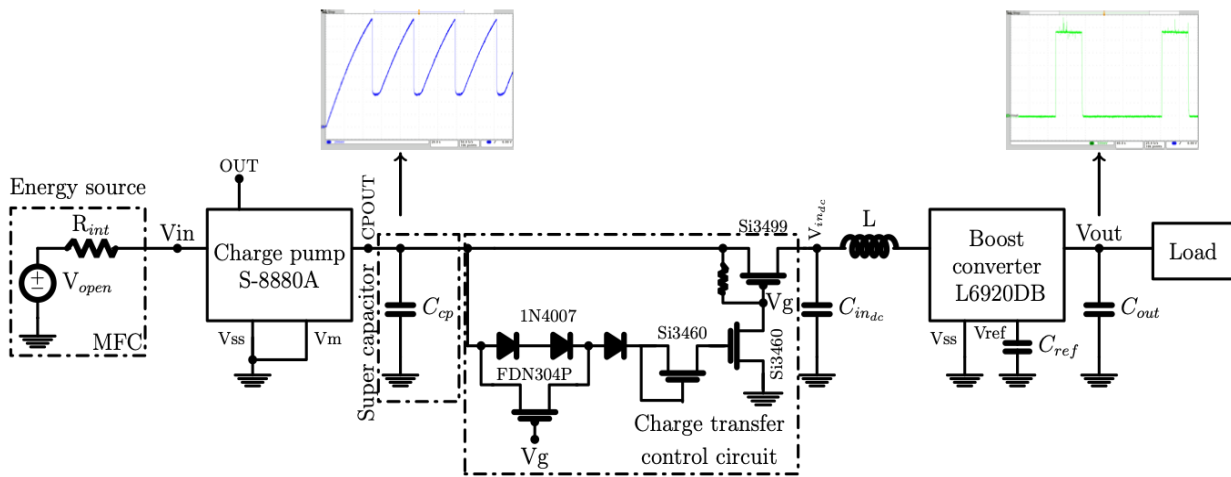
Energy source

$R_{int}$

$V_{open}$

MFC

Vin

OUT

Charge pump S-8880A

Vss

Vm

CPOUT

Super capacitor

$C_{cp}$

1N4007

FDN304P

Vg

Si3460

Si3499

Vg

Si3460

Charge transfer control circuit

$V_{in_{dc}}$

$C_{in_{dc}}$

L

Boost converter L6920DB

Vss

Vref

$C_{ref}$

Vout

$C_{out}$

Load